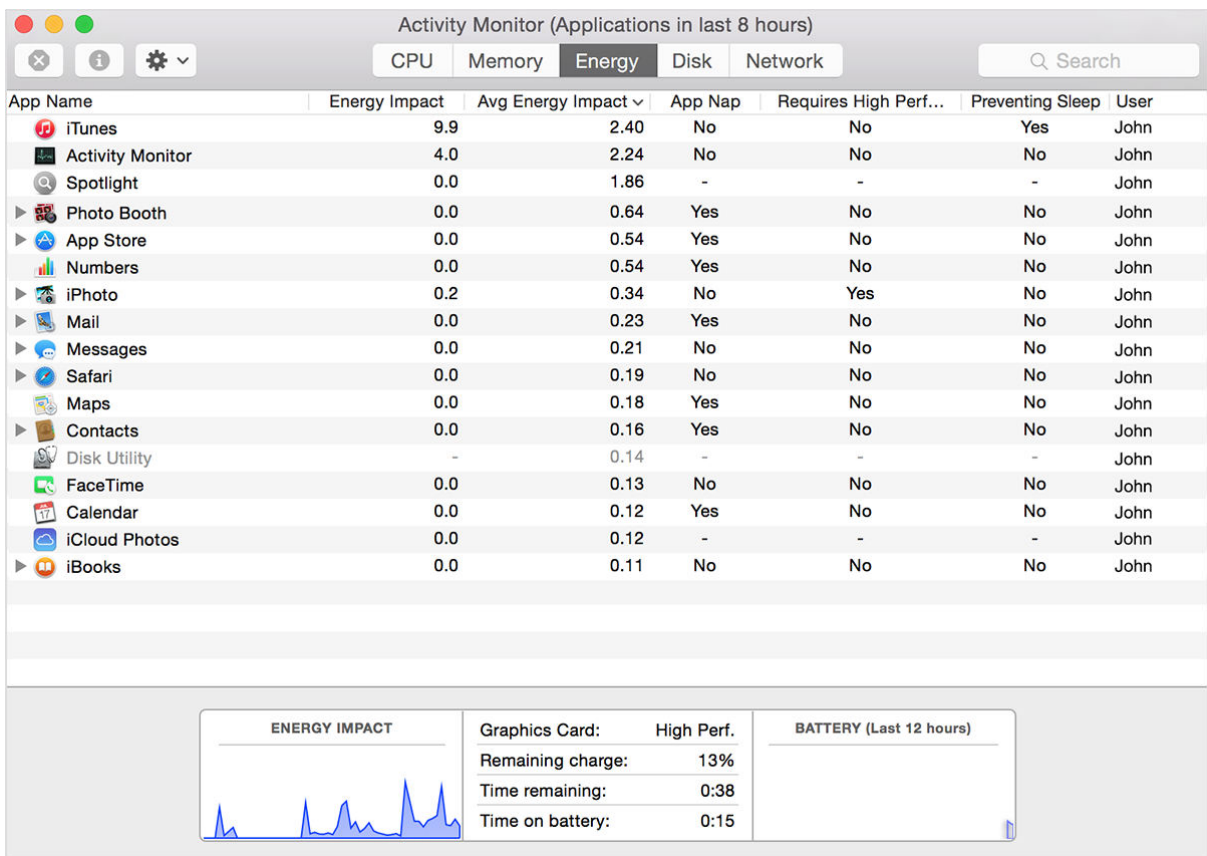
Activity Monitor (Applications in last 8 hours)

CPU Memory Energy Disk Network

Search

| App Name | Energy Impact | Avg Energy Impact | App Nap | Requires High Perf… | Preventing Sleep | User |
|---|---|---|---|---|---|---|
| iTunes | 9.9 | 2.40 | No | No | Yes | John |
| Activity Monitor | 4.0 | 2.24 | No | No | No | John |
| Spotlight | 0.0 | 1.86 | - | - | - | John |
| Photo Booth | 0.0 | 0.64 | Yes | No | No | John |
| App Store | 0.0 | 0.54 | Yes | No | No | John |
| Numbers | 0.0 | 0.54 | Yes | No | No | John |
| iPhoto | 0.2 | 0.34 | No | Yes | No | John |
| Mail | 0.0 | 0.23 | Yes | No | No | John |
| Messages | 0.0 | 0.21 | No | No | No | John |
| Safari | 0.0 | 0.19 | No | No | No | John |
| Maps | 0.0 | 0.18 | Yes | No | No | John |
| Contacts | 0.0 | 0.16 | Yes | No | No | John |
| Disk Utility | - | 0.14 | - | - | - | John |
| FaceTime | 0.0 | 0.13 | No | No | No | John |
| Calendar | 0.0 | 0.12 | Yes | No | No | John |
| iCloud Photos | 0.0 | 0.12 | - | - | - | John |
| iBooks | 0.0 | 0.11 | No | No | No | John |

ENERGY IMPACT

| Graphics Card: | High Perf. |
|---|---|
| Remaining charge: | 13% |
| Time remaining: | 0:38 |
| Time on battery: | 0:15 |

BATTERY (Last 12 hours)